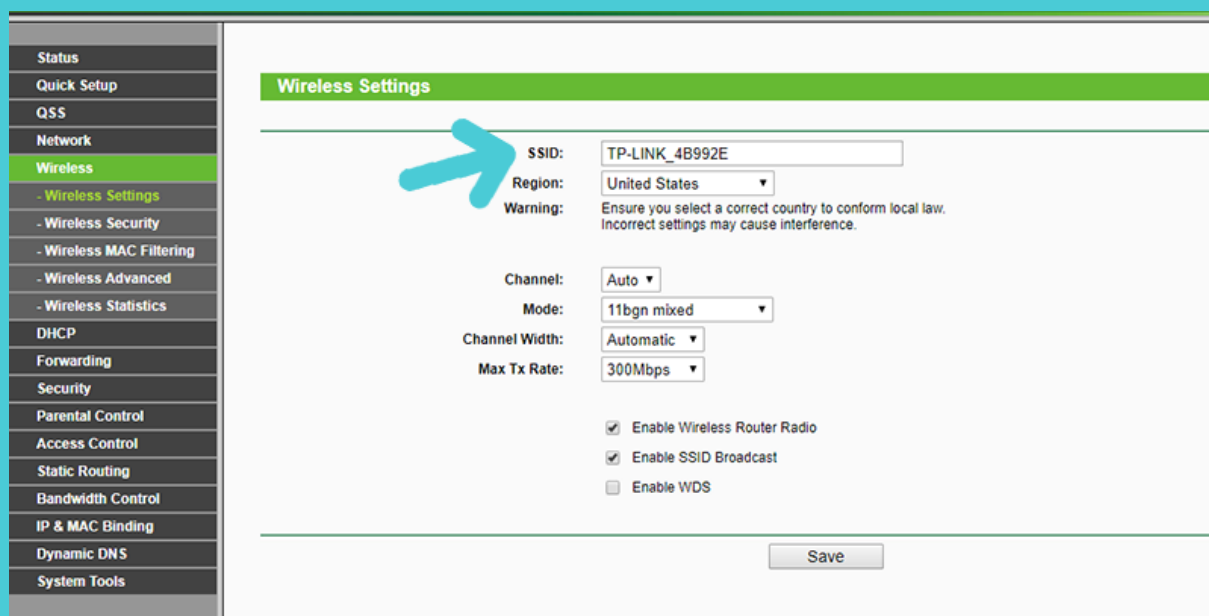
Status
Quick Setup
QSS
Network
Wireless
- Wireless Settings
- Wireless Security
- Wireless MAC Filtering
- Wireless Advanced
- Wireless Statistics
DHCP
Forwarding
Security
Parental Control
Access Control
Static Routing
Bandwidth Control
IP & MAC Binding
Dynamic DNS
System Tools

Wireless Settings

SSID: TP-LINK_4B992E
Region: United States
Warning: Ensure you select a correct country to conform local law. Incorrect settings may cause interference.

Channel: Auto
Mode: 11bgn mixed
Channel Width: Automatic
Max Tx Rate: 300Mbps

Enable Wireless Router Radio
Enable SSID Broadcast
Enable WDS

Save